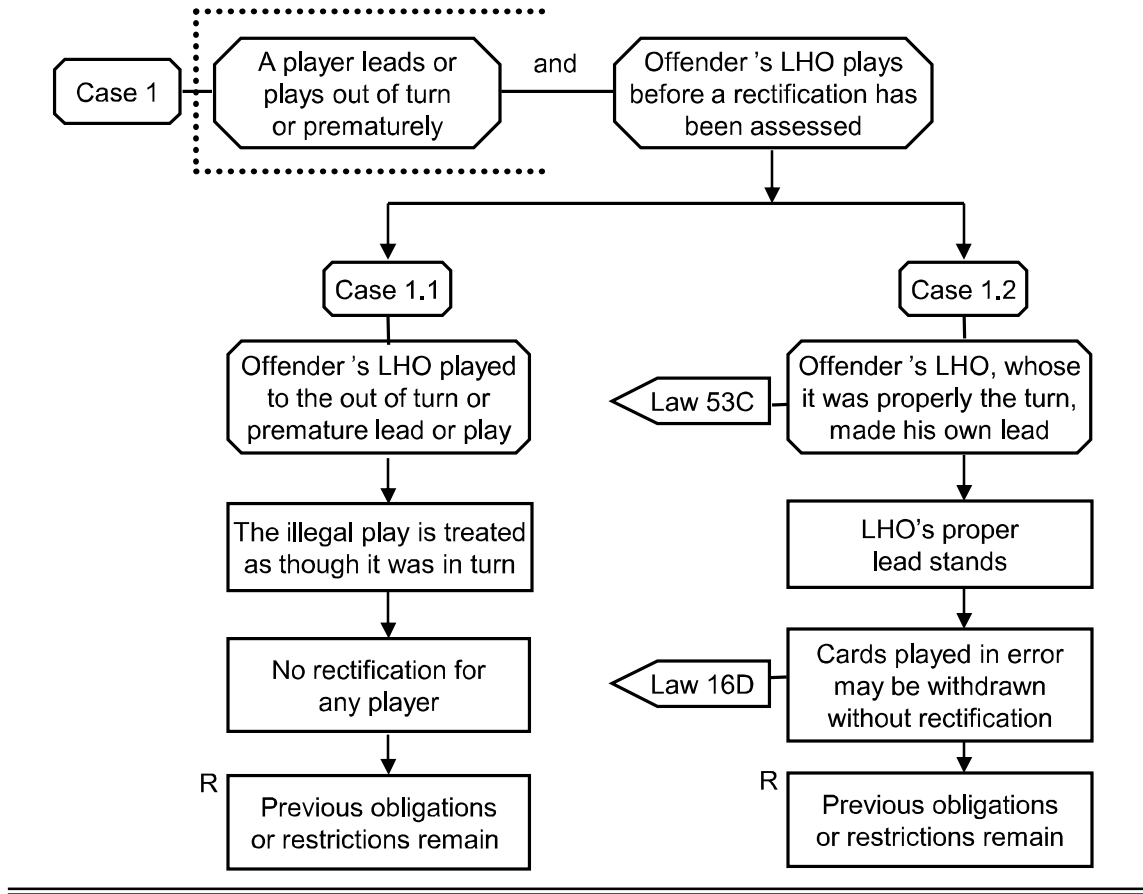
Case 1

A player leads or plays out of turn or prematurely

and

Offender 's LHO plays before a rectification has been assessed

Case 1.1

Offender 's LHO played to the out of turn or premature lead or play

The illegal play is treated as though it was in turn

No rectification for any player

R

Previous obligations or restrictions remain

Case 1.2

Law 53C

Offender 's LHO, whose it was properly the turn, made his own lead

LHO's proper lead stands

Law 16D

Cards played in error may be withdrawn without rectification

R

Previous obligations or restrictions remain